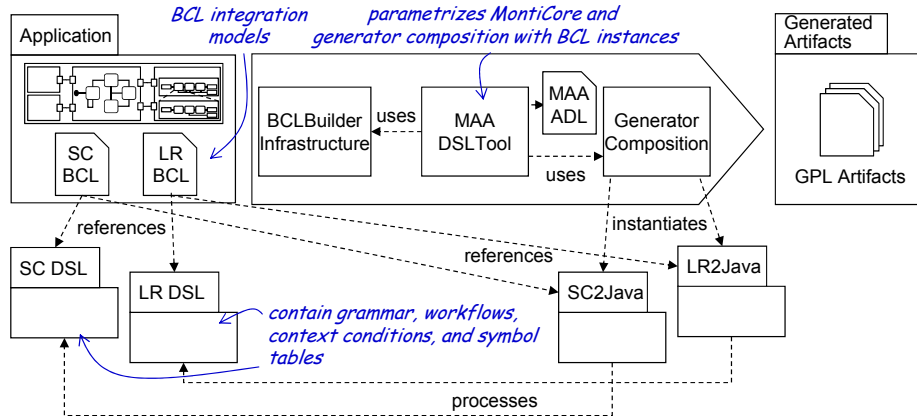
Application

BCL integration models

parametrizes MontiCore and generator composition with BCL instances

Generated Artifacts

SC BCL

LR BCL

BCLBuilder Infrastructure

uses

MAA DSLTool

MAA ADL

Generator Composition

uses

GPL Artifacts

references

instantiates

references

SC DSL

LR DSL

SC2Java

LR2Java

contain grammar, workflows, context conditions, and symbol tables

processes